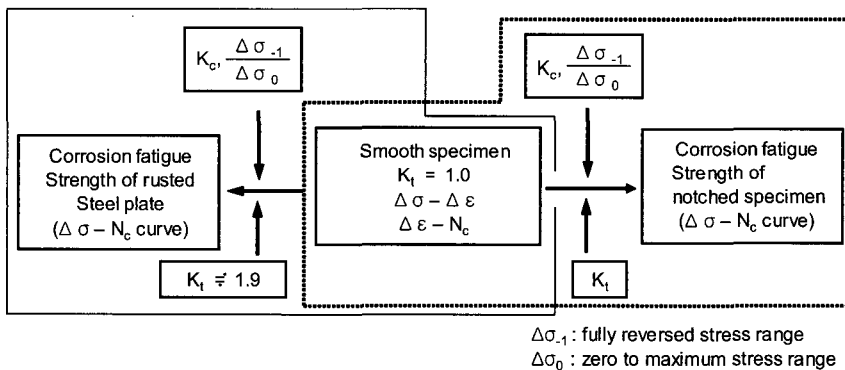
$K_c, \frac{\Delta\sigma_{-1}}{\Delta\sigma_0}$

Corrosion fatigue Strength of rusted Steel plate ($\Delta\sigma - N_c$ curve)

$K_t \fallingdotseq 1.9$

Smooth specimen
$K_t = 1.0$
$\Delta\sigma - \Delta\varepsilon$
$\Delta\varepsilon - N_c$

$K_c, \frac{\Delta\sigma_{-1}}{\Delta\sigma_0}$

Corrosion fatigue Strength of notched specimen ($\Delta\sigma - N_c$ curve)

$K_t$

$\Delta\sigma_{-1}$ : fully reversed stress range
$\Delta\sigma_0$ : zero to maximum stress range